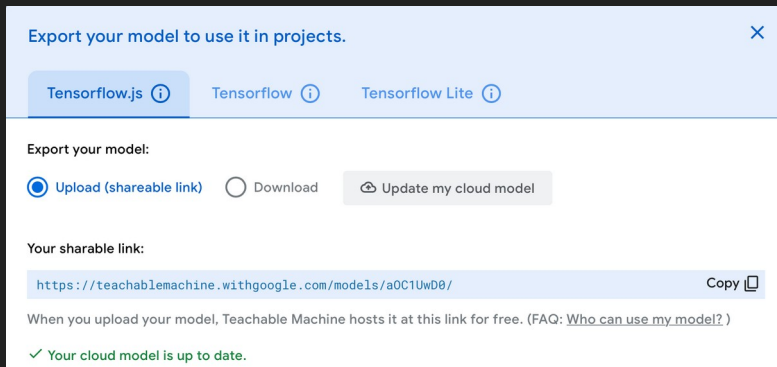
Export your model to use it in projects.

Tensorflow.js

Tensorflow

Tensorflow Lite

Export your model:

Upload (shareable link)

Download

Update my cloud model

Your sharable link:

https://teachablemachine.withgoogle.com/models/aOC1UwD0/

Copy

When you upload your model, Teachable Machine hosts it at this link for free. (FAQ: Who can use my model? )

✓ Your cloud model is up to date.